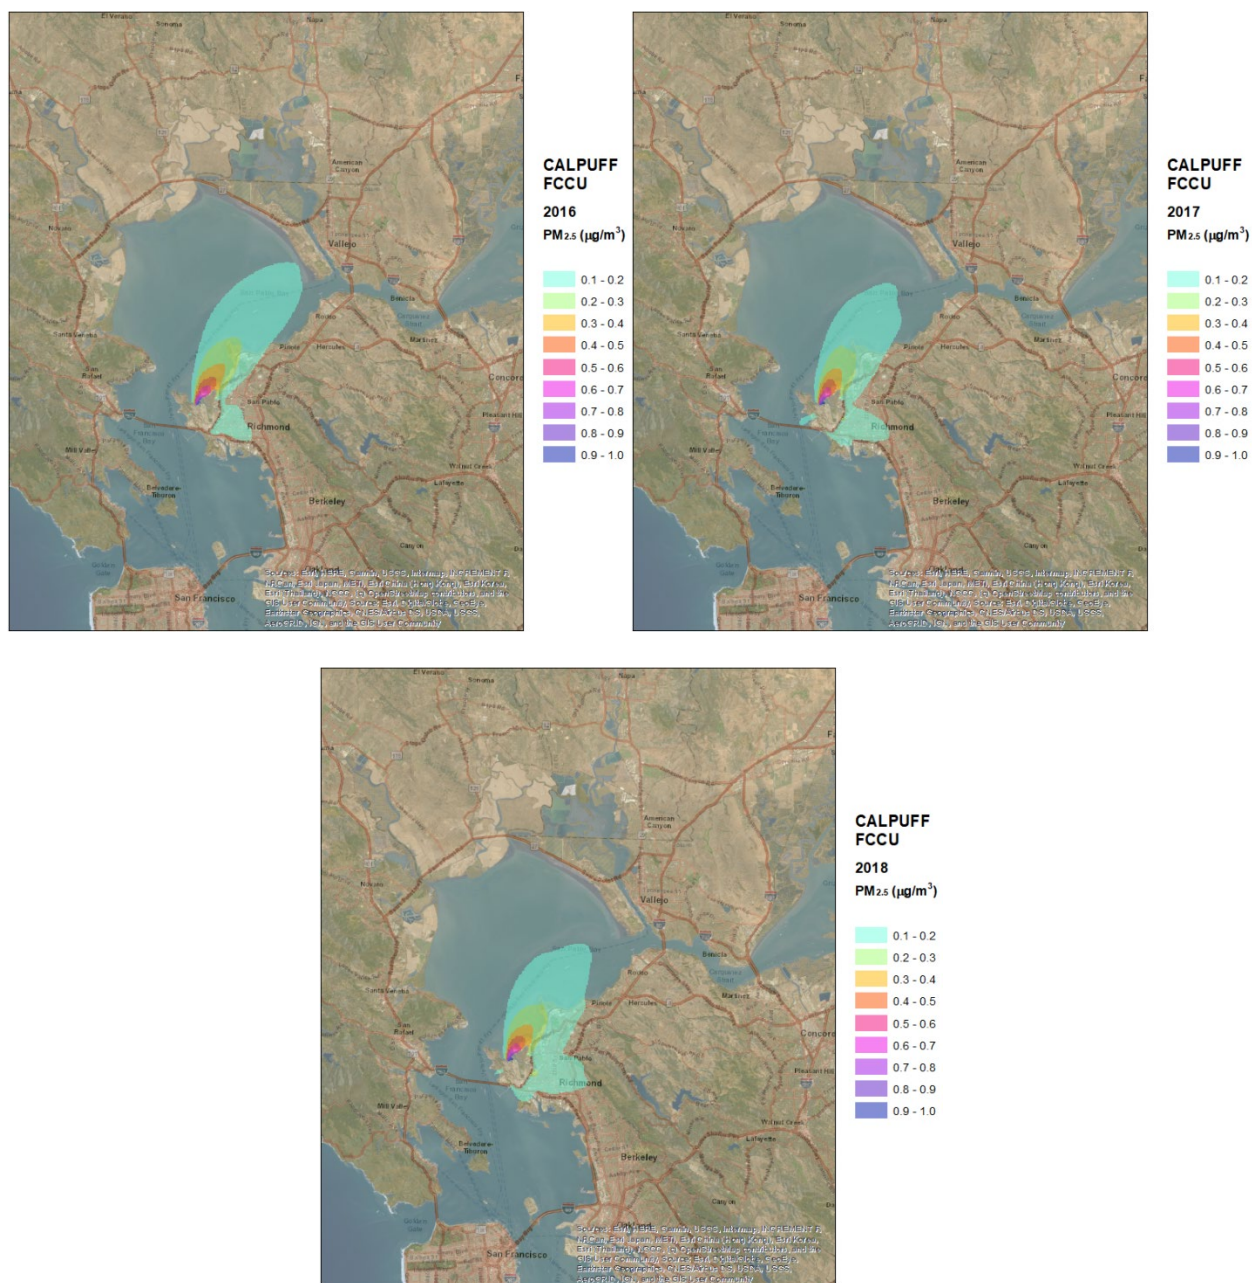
El Verano
Sonoma
Napa
American Canyon
Vallejo
Novato
Benicia
Santa Venetia
Rodeo
Pinole
Hercules
Martinez
San Rafael
Concord
Richmond
Pleasant Hill
Mill Valley
Walnut Creek
Belvedere Tiburon
Lafayette
Berkeley
San Francisco
Source: Esri, HERE, Garmin, USGS, Intermap, INCREMENT P, NRCan, Esri Japan, METI, Esri China (Hong Kong), Esri Korea, Esri (Thailand), NGCC, © OpenStreetMap contributors, and the GIS User Community, Source: Esri, DigitalGlobe, GeoEye, Earthstar Geographics, CNES/Airbus DS, USDA, USGS, AeroGRID, IGN, and the GIS User Community

CALPUFF
FCCU
2016
PM$_{2.5}$ ($\mu g/m^3$)
0.1 - 0.2
0.2 - 0.3
0.3 - 0.4
0.4 - 0.5
0.5 - 0.6
0.6 - 0.7
0.7 - 0.8
0.8 - 0.9
0.9 - 1.0

El Verano
Sonoma
Napa
American Canyon
Vallejo
Novato
Benicia
Santa Venetia
Rodeo
Pinole
Hercules
Martinez
San Rafael
Concord
Richmond
Pleasant Hill
Mill Valley
Walnut Creek
Belvedere Tiburon
Lafayette
Berkeley
San Francisco
Source: Esri, HERE, Garmin, USGS, Intermap, INCREMENT P, NRCan, Esri Japan, METI, Esri China (Hong Kong), Esri Korea, Esri (Thailand), NGCC, © OpenStreetMap contributors, and the GIS User Community, Source: Esri, DigitalGlobe, GeoEye, Earthstar Geographics, CNES/Airbus DS, USDA, USGS, AeroGRID, IGN, and the GIS User Community

CALPUFF
FCCU
2017
PM$_{2.5}$ ($\mu g/m^3$)
0.1 - 0.2
0.2 - 0.3
0.3 - 0.4
0.4 - 0.5
0.5 - 0.6
0.6 - 0.7
0.7 - 0.8
0.8 - 0.9
0.9 - 1.0

El Verano
Sonoma
Napa
American Canyon
Vallejo
Novato
Benicia
Santa Venetia
Rodeo
Pinole
Hercules
Martinez
San Rafael
Concord
Richmond
Pleasant Hill
Mill Valley
Walnut Creek
Belvedere Tiburon
Lafayette
Berkeley
San Francisco
Source: Esri, HERE, Garmin, USGS, Intermap, INCREMENT P, NRCan, Esri Japan, METI, Esri China (Hong Kong), Esri Korea, Esri (Thailand), NGCC, © OpenStreetMap contributors, and the GIS User Community, Source: Esri, DigitalGlobe, GeoEye, Earthstar Geographics, CNES/Airbus DS, USDA, USGS, AeroGRID, IGN, and the GIS User Community

CALPUFF
FCCU
2018
PM$_{2.5}$ ($\mu g/m^3$)
0.1 - 0.2
0.2 - 0.3
0.3 - 0.4
0.4 - 0.5
0.5 - 0.6
0.6 - 0.7
0.7 - 0.8
0.8 - 0.9
0.9 - 1.0